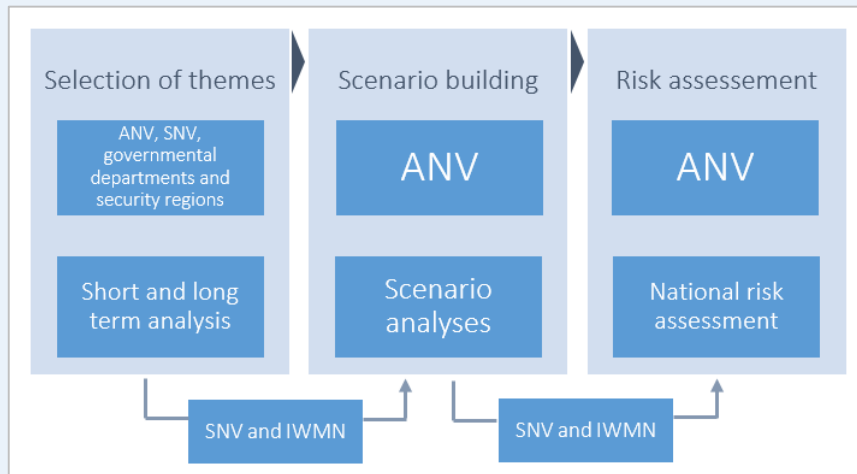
Selection of themes

ANV, SNV, governmental departments and security regions

Short and long term analysis

Scenario building

ANV

Scenario analyses

Risk assessement

ANV

National risk assessment

SNV and IWMN

SNV and IWMN